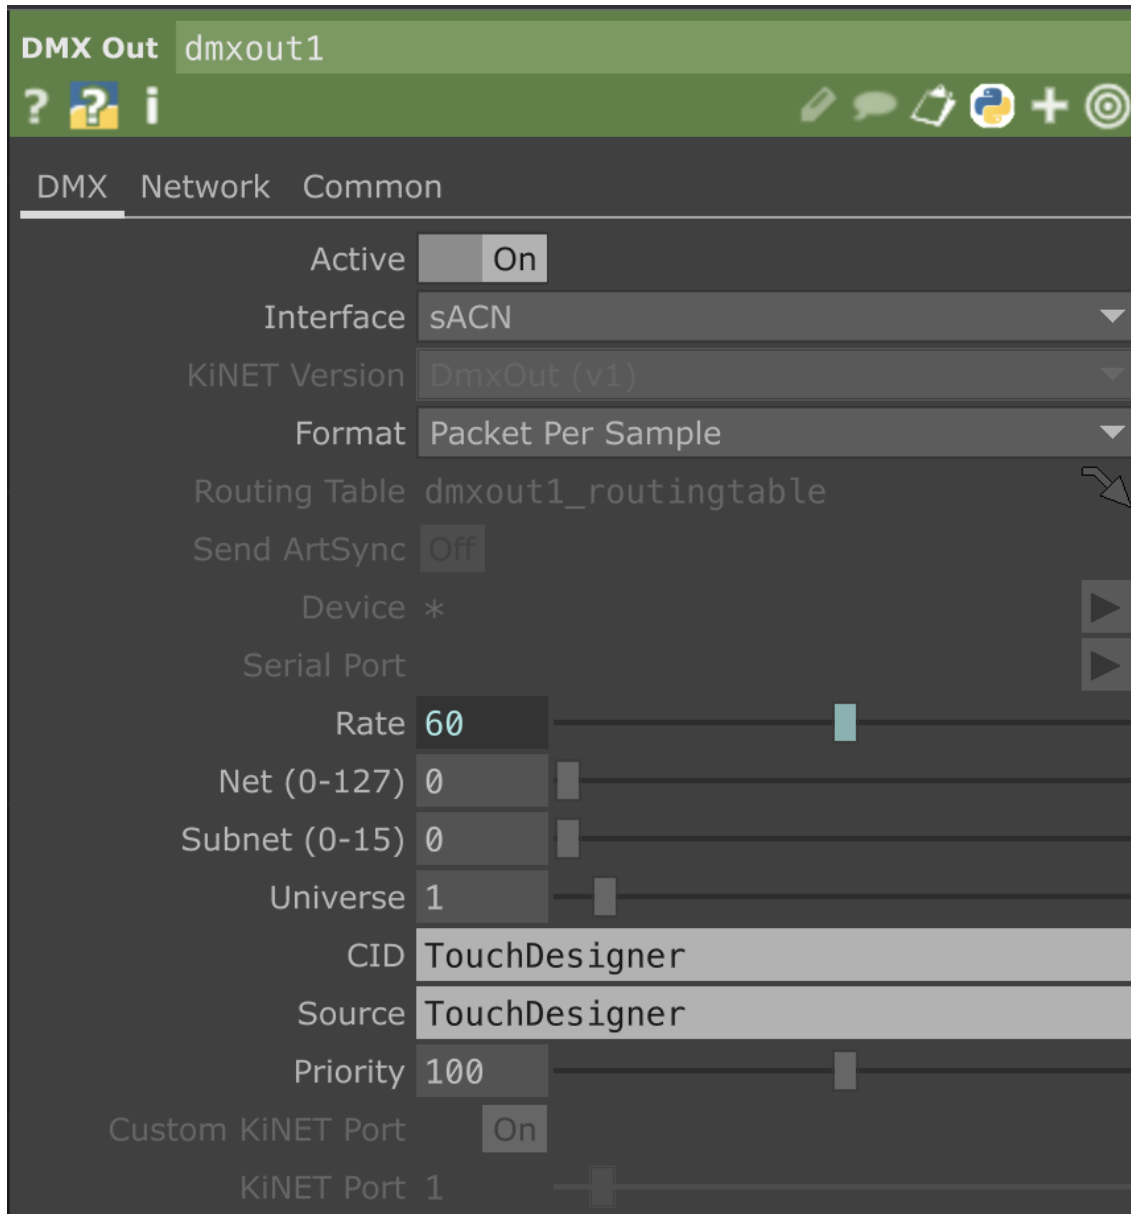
DMX Out dmxout1

? ? i

DMX Network Common

Active On

Interface sACN

KiNET Version DmxOut (v1)

Format Packet Per Sample

Routing Table dmxout1_routingtable

Send ArtSync Off

Device *

Serial Port

Rate 60

Net (0-127) 0

Subnet (0-15) 0

Universe 1

CID TouchDesigner

Source TouchDesigner

Priority 100

Custom KiNET Port On

KiNET Port 1